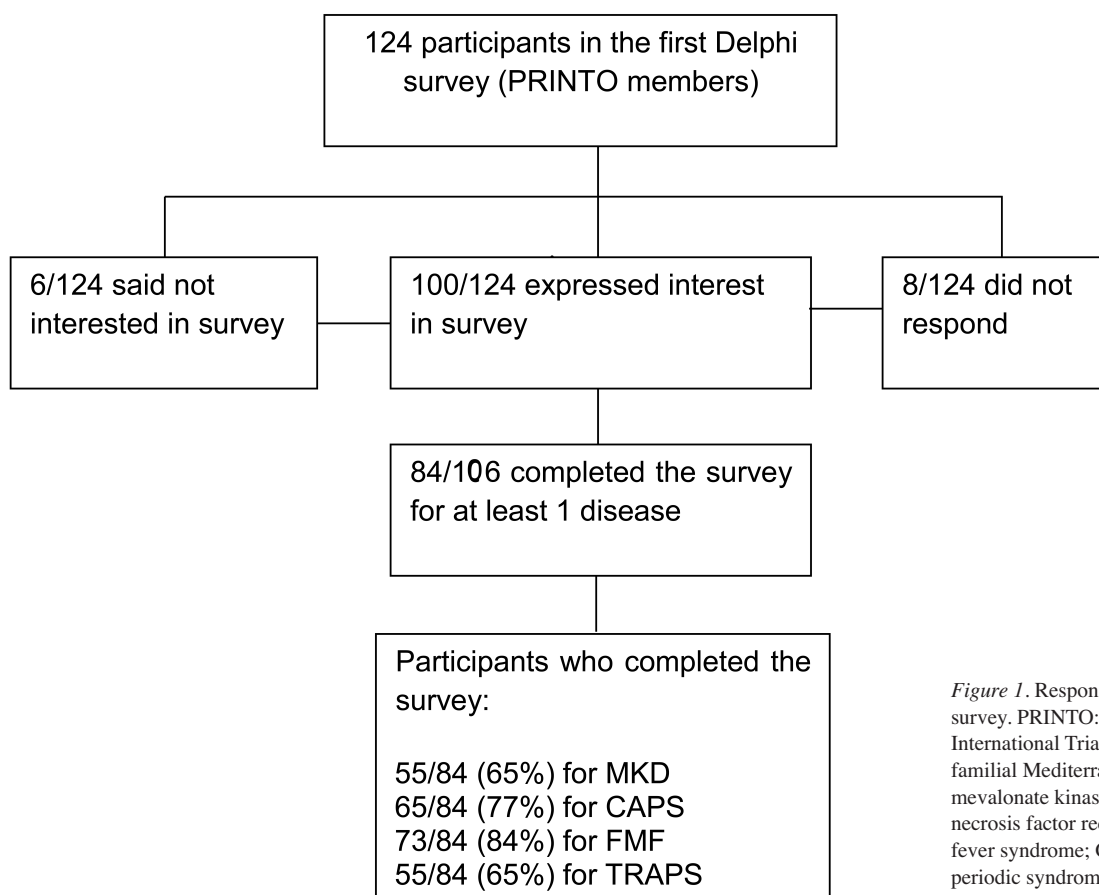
124 participants in the first Delphi survey (PRINTO members)

6/124 said not interested in survey

100/124 expressed interest in survey

8/124 did not respond

84/106 completed the survey for at least 1 disease

Participants who completed the survey:

55/84 (65%) for MKD
65/84 (77%) for CAPS
73/84 (84%) for FMF
55/84 (65%) for TRAPS

*Figure 1*. Respon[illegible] survey. PRINTO: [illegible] International Tria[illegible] familial Mediterra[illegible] mevalonate kinas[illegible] necrosis factor re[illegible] fever syndrome; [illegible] periodic syndrom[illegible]